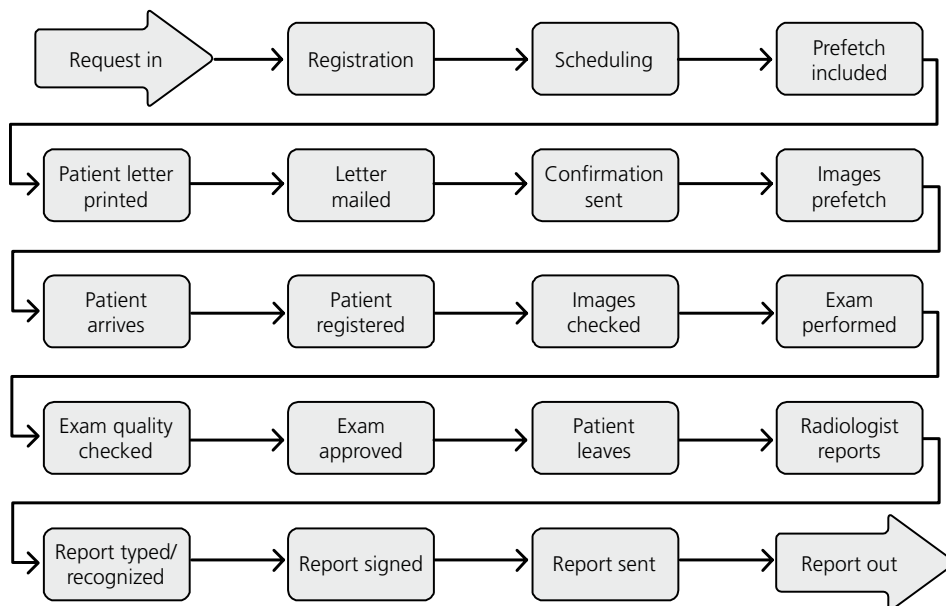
Request in

Registration

Scheduling

Prefetch included

Patient letter printed

Letter mailed

Confirmation sent

Images prefetch

Patient arrives

Patient registered

Images checked

Exam performed

Exam quality checked

Exam approved

Patient leaves

Radiologist reports

Report typed/ recognized

Report signed

Report sent

Report out